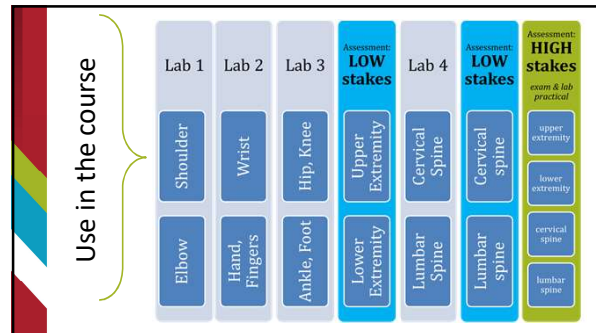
Use in the course

Lab 1

Shoulder

Elbow

Lab 2

Wrist

Hand, Fingers

Lab 3

Hip, Knee

Ankle, Foot

Assessment: LOW stakes

Upper Extremity

Lower Extremity

Lab 4

Cervical Spine

Lumbar Spine

Assessment: LOW stakes

Cervical spine

Lumbar spine

Assessment: HIGH stakes

exam & lab practical

upper extremity

lower extremity

cervical spine

lumbar spine